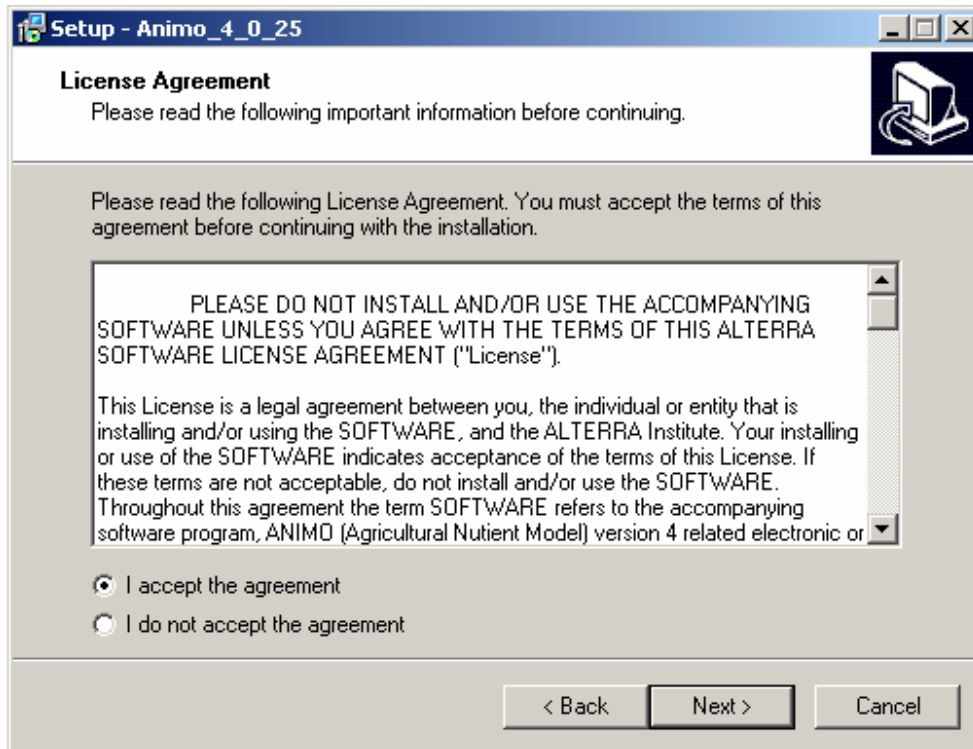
Setup - Animo_4_0_25

License Agreement

Please read the following important information before continuing.

Please read the following License Agreement. You must accept the terms of this agreement before continuing with the installation.

PLEASE DO NOT INSTALL AND/OR USE THE ACCOMPANYING SOFTWARE UNLESS YOU AGREE WITH THE TERMS OF THIS ALTERRA SOFTWARE LICENSE AGREEMENT ("License").

This License is a legal agreement between you, the individual or entity that is installing and/or using the SOFTWARE, and the ALTERRA Institute. Your installing or use of the SOFTWARE indicates acceptance of the terms of this License. If these terms are not acceptable, do not install and/or use the SOFTWARE. Throughout this agreement the term SOFTWARE refers to the accompanying software program, ANIMO (Agricultural Nutient Model) version 4 related electronic or

I accept the agreement

I do not accept the agreement

< Back Next > Cancel